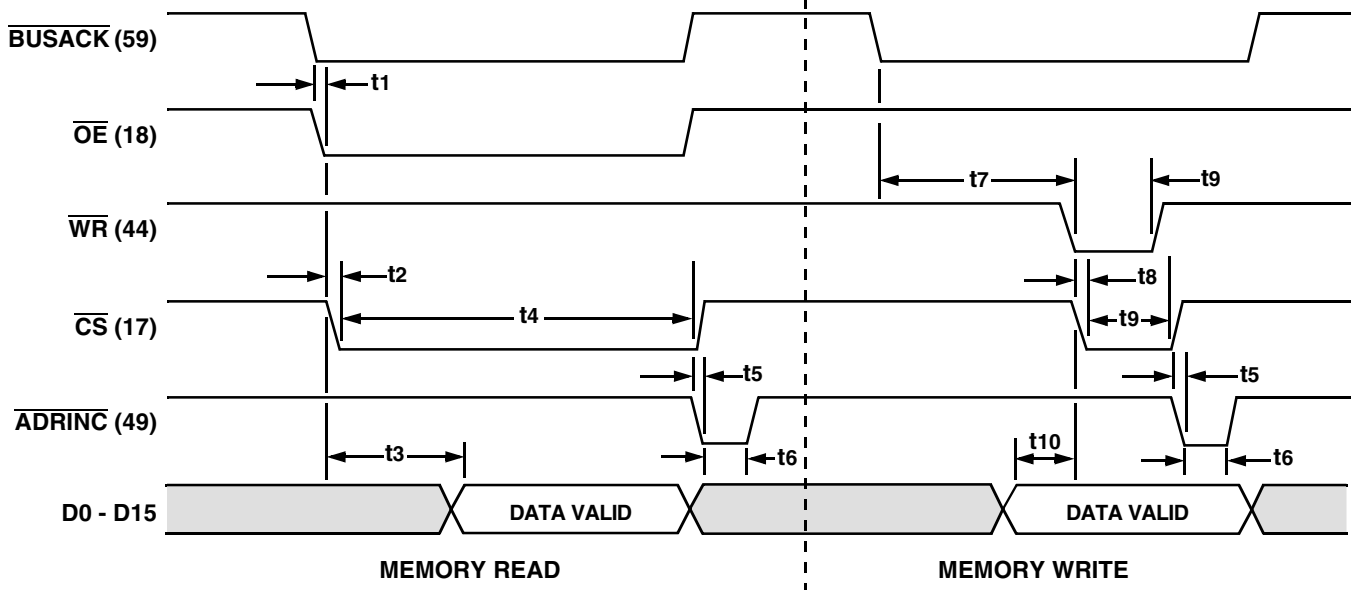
$\overline{\text{BUSACK}}$ (59)

t1

$\overline{\text{OE}}$ (18)

t7

t9

$\overline{\text{WR}}$ (44)

t2

t8

$\overline{\text{CS}}$ (17)

t4

t9

t5

t5

$\overline{\text{ADRINC}}$ (49)

t10

t3

t6

t6

D0 - D15

DATA VALID

DATA VALID

MEMORY READ

MEMORY WRITE